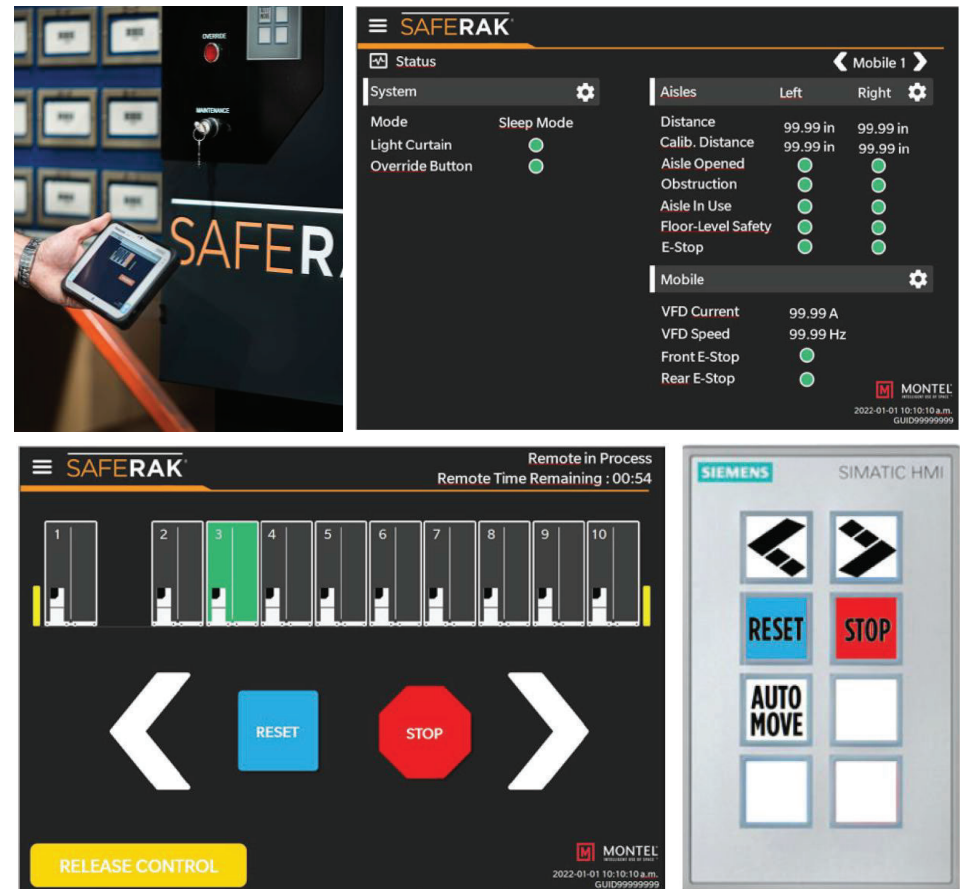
OVERRIDE

MAINTENANCE

SAFERA

SAFERAK

Status

Mobile 1

System

Mode Sleep Mode
Light Curtain
Override Button

Aisles Left Right

Distance 99.99 in 99.99 in
Calib. Distance 99.99 in 99.99 in
Aisle Opened
Obstruction
Aisle In Use
Floor-Level Safety
E-Stop

Mobile

VFD Current 99.99 A
VFD Speed 99.99 Hz
Front E-Stop
Rear E-Stop

MONTEL

2022-01-01 10:10:10 a.m.
GUID99999999

SAFERAK

Remote in Process
Remote Time Remaining : 00:54

1 2 3 4 5 6 7 8 9 10

RESET

STOP

RELEASE CONTROL

MONTEL

2022-01-01 10:10:10 a.m.
GUID99999999

SIEMENS SIMATIC HMI

RESET

STOP

AUTO MOVE